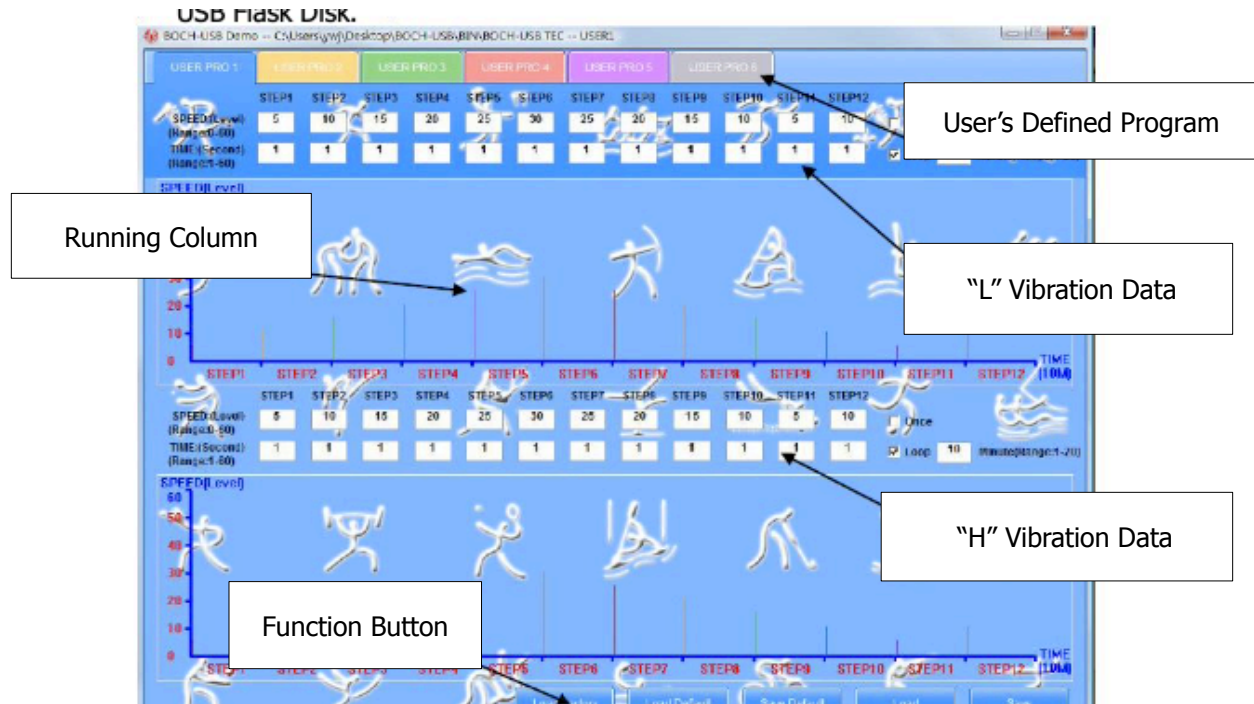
USB Flash Disk.

BOCH-USB Demo -- C:\Users\ywj\Desktop\BOCH-USB\BIN\BOCH-USB.TEC -- USER1

USER PRO 1 | USER PRO 2 | USER PRO 3 | USER PRO 4 | USER PRO 5 | USER PRO 6

| | STEP1 | STEP2 | STEP3 | STEP4 | STEP5 | STEP6 | STEP7 | STEP8 | STEP9 | STEP10 | STEP11 | STEP12 |
|---|---|---|---|---|---|---|---|---|---|---|---|---|
| SPEED:(Level) (Range:0-60) | 5 | 10 | 15 | 20 | 25 | 30 | 25 | 20 | 15 | 10 | 5 | 10 |
| TIME:(Second) (Range:1-60) | 1 | 1 | 1 | 1 | 1 | 1 | 1 | 1 | 1 | 1 | 1 | 1 |

User's Defined Program

SPEED(Level)

Running Column

"L" Vibration Data

30
20
10
0

STEP1 STEP2 STEP3 STEP4 STEP5 STEP6 STEP7 STEP8 STEP9 STEP10 STEP11 STEP12 TIME (10M)

| | STEP1 | STEP2 | STEP3 | STEP4 | STEP5 | STEP6 | STEP7 | STEP8 | STEP9 | STEP10 | STEP11 | STEP12 |
|---|---|---|---|---|---|---|---|---|---|---|---|---|
| SPEED:(Level) (Range:0-60) | 5 | 10 | 15 | 20 | 25 | 30 | 25 | 20 | 15 | 10 | 5 | 10 |
| TIME:(Second) (Range:1-60) | 1 | 1 | 1 | 1 | 1 | 1 | 1 | 1 | 1 | 1 | 1 | 1 |

Once
Loop 10 Minute(Range:1-20)

"H" Vibration Data

SPEED(Level)
60
50
40
30
20
10
0

Function Button

STEP1 STEP2 STEP3 STEP4 STEP5 STEP6 STEP7 STEP8 STEP9 STEP10 STEP11 STEP12 TIME (10M)

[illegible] | Load Default | Save Default | Load | Save